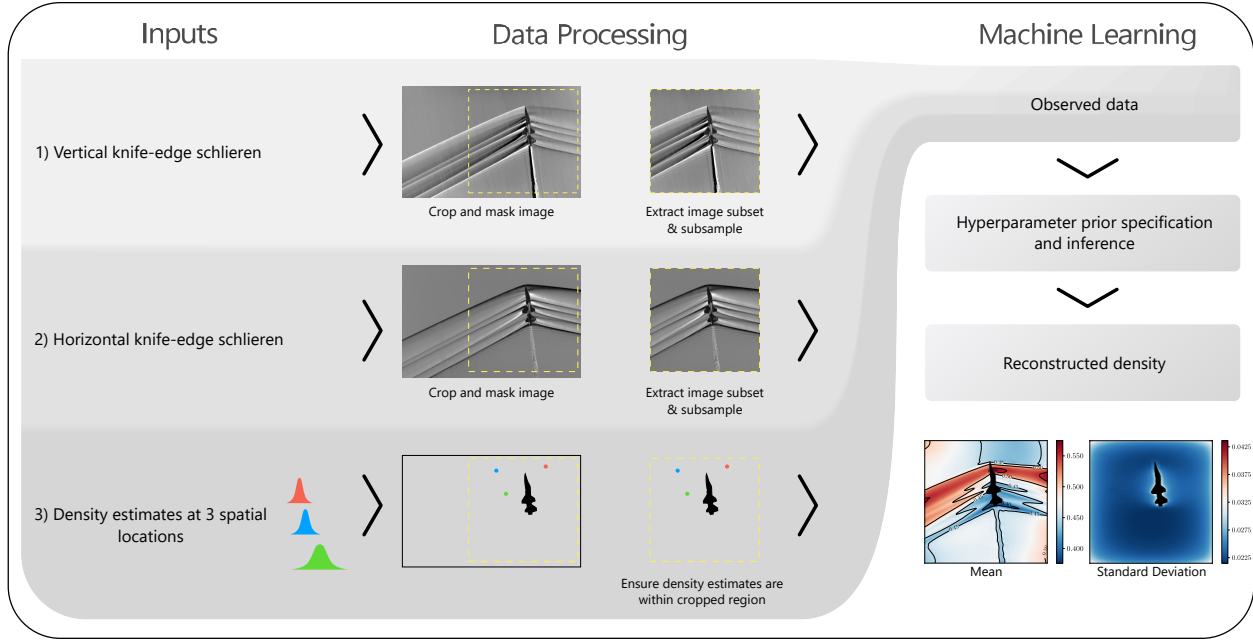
Inputs

Data Processing

Machine Learning

1) Vertical knife-edge schlieren

Crop and mask image

Extract image subset & subsample

Observed data

Hyperparameter prior specification and inference

2) Horizontal knife-edge schlieren

Crop and mask image

Extract image subset & subsample

Reconstructed density

3) Density estimates at 3 spatial locations

Ensure density estimates are within cropped region

0.550
0.500
0.450
0.400

Mean

0.0425
0.0375
0.0325
0.0275
0.0225

Standard Deviation